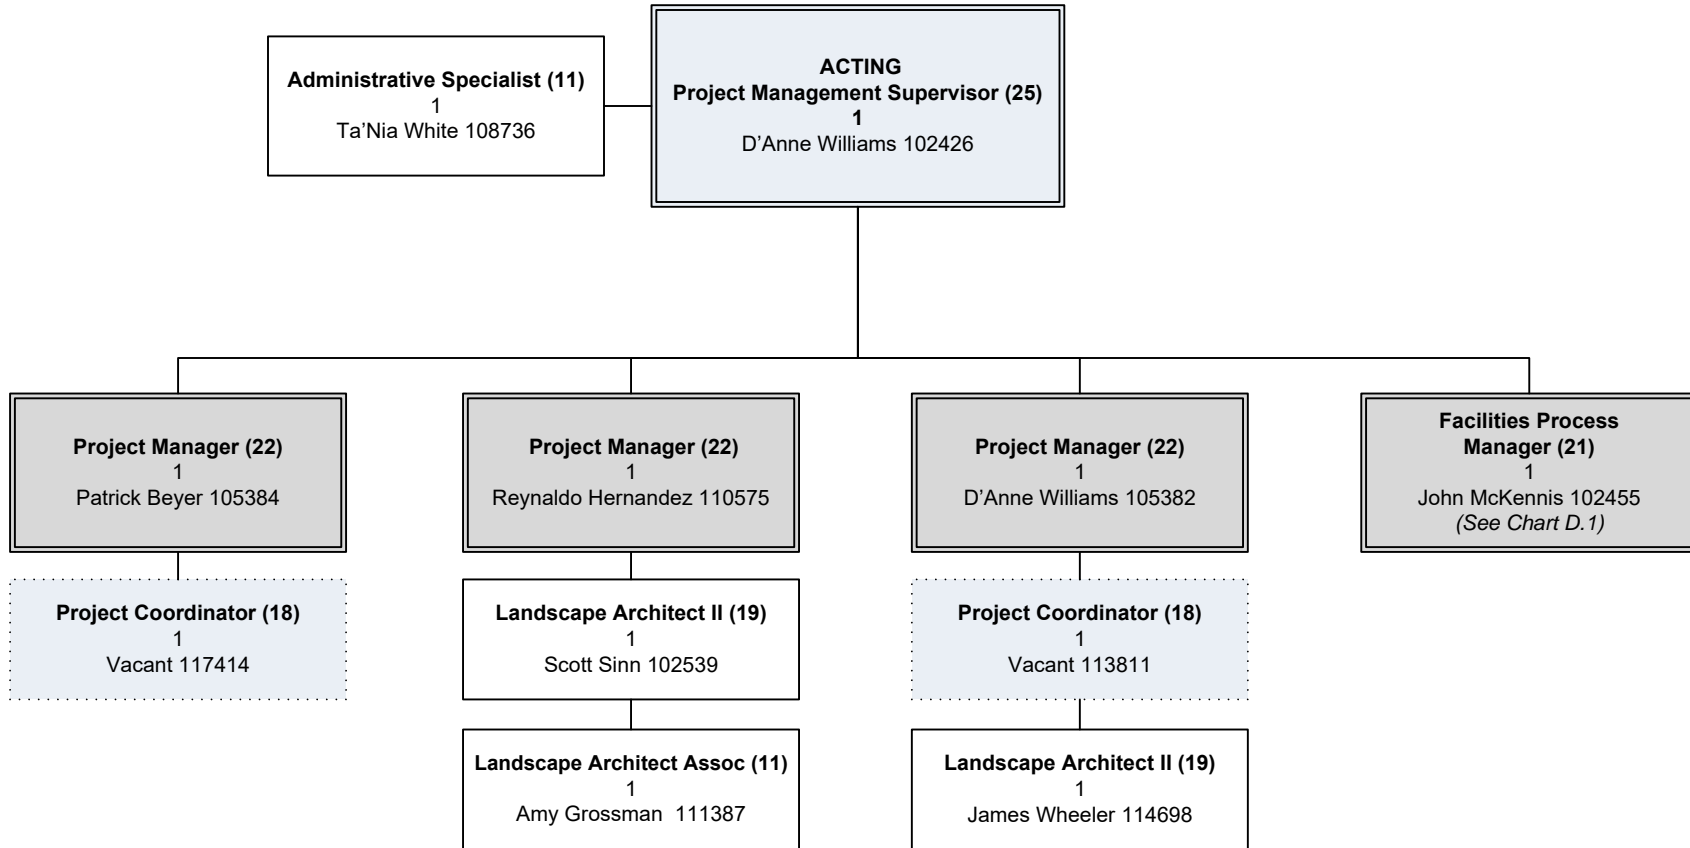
ACTING
Project Management Supervisor (25)
1
D'Anne Williams 102426

Administrative Specialist (11)
1
Ta'Nia White 108736

Project Manager (22)
1
Patrick Beyer 105384

Project Coordinator (18)
1
Vacant 117414

Project Manager (22)
1
Reynaldo Hernandez 110575

Landscape Architect II (19)
1
Scott Sinn 102539

Landscape Architect Assoc (11)
1
Amy Grossman 111387

Project Manager (22)
1
D'Anne Williams 105382

Project Coordinator (18)
1
Vacant 113811

Landscape Architect II (19)
1
James Wheeler 114698

Facilities Process Manager (21)
1
John McKennis 102455
(See Chart D.1)